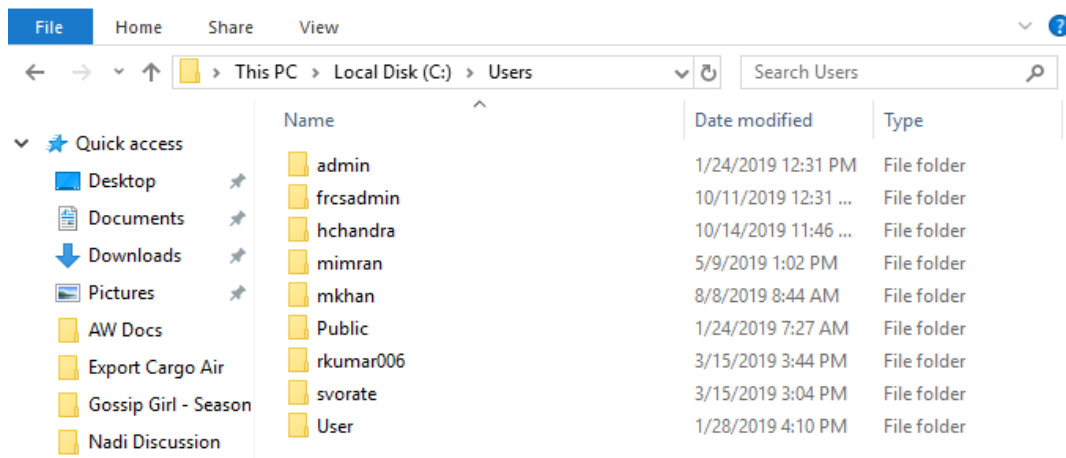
File Home Share View

This PC > Local Disk (C:) > Users

Search Users

Quick access
Desktop
Documents
Downloads
Pictures
AW Docs
Export Cargo Air
Gossip Girl - Season
Nadi Discussion

| Name | Date modified | Type |
|---|---|---|
| admin | 1/24/2019 12:31 PM | File folder |
| frcsadmin | 10/11/2019 12:31 ... | File folder |
| hchandra | 10/14/2019 11:46 ... | File folder |
| mimran | 5/9/2019 1:02 PM | File folder |
| mkhan | 8/8/2019 8:44 AM | File folder |
| Public | 1/24/2019 7:27 AM | File folder |
| rkumar006 | 3/15/2019 3:44 PM | File folder |
| svorate | 3/15/2019 3:04 PM | File folder |
| User | 1/28/2019 4:10 PM | File folder |